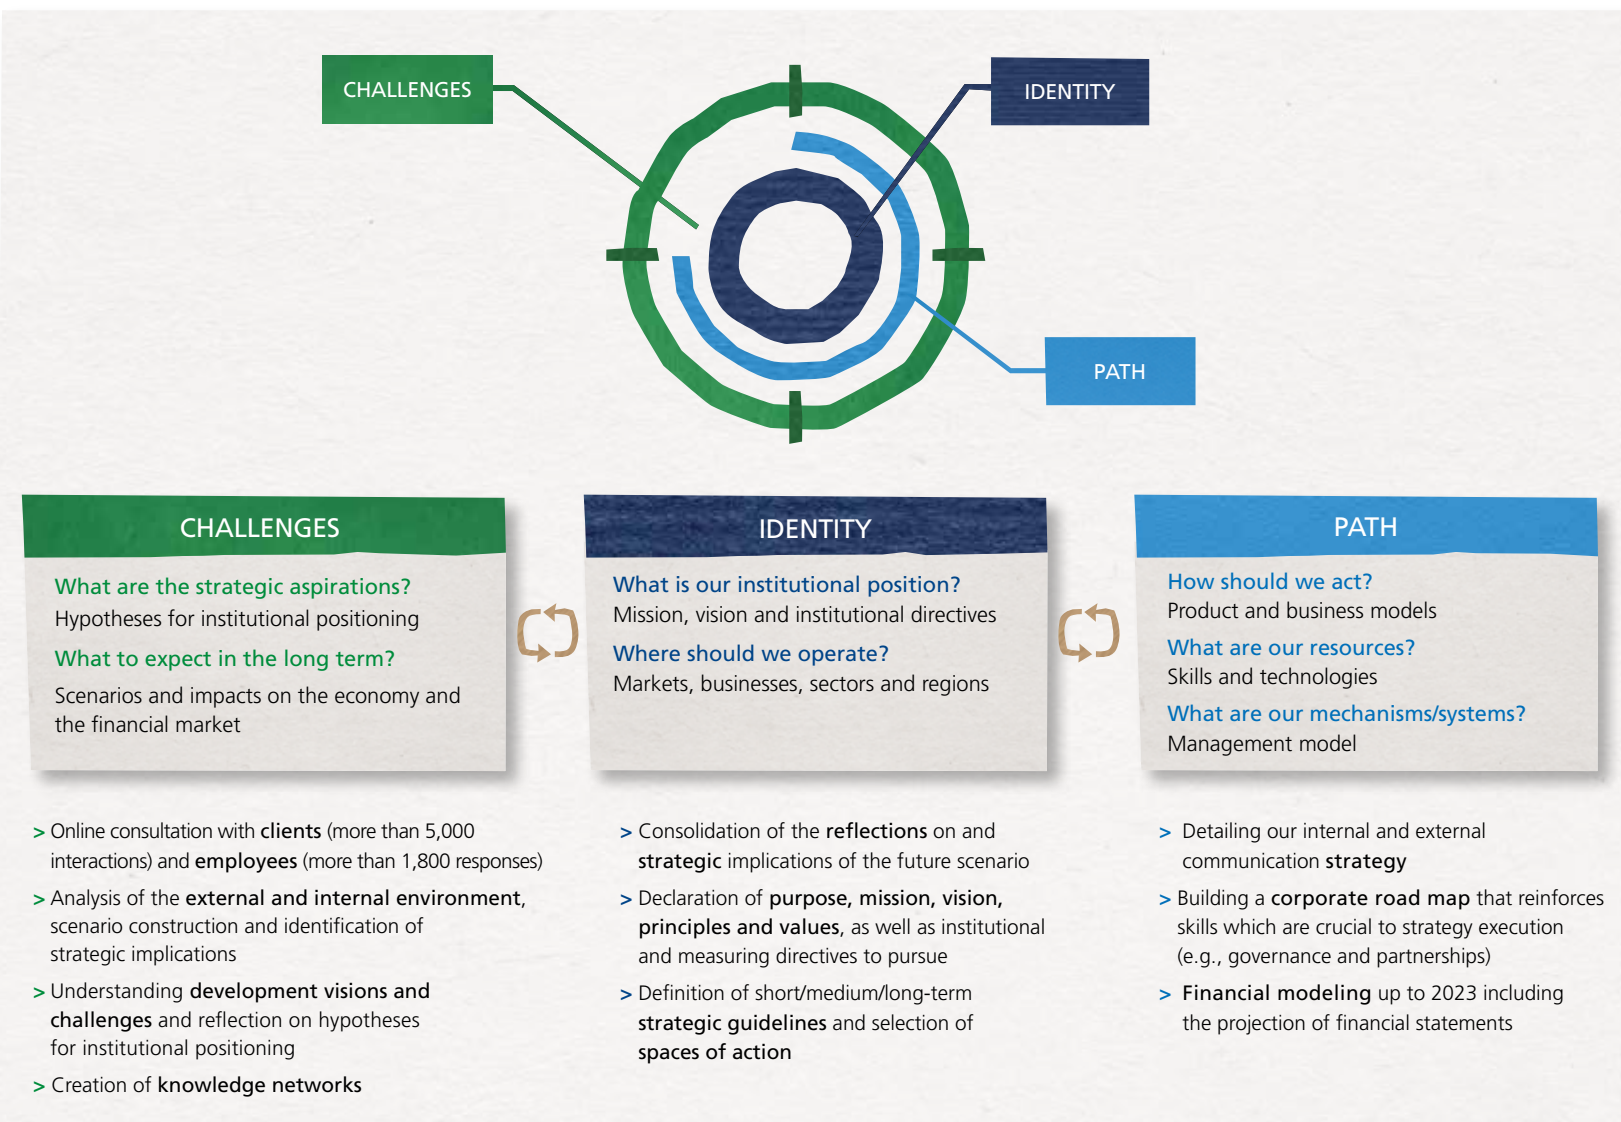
CHALLENGES

IDENTITY

PATH

CHALLENGES

What are the strategic aspirations?
Hypotheses for institutional positioning

What to expect in the long term?
Scenarios and impacts on the economy and the financial market

IDENTITY

What is our institutional position?
Mission, vision and institutional directives

Where should we operate?
Markets, businesses, sectors and regions

PATH

How should we act?
Product and business models

What are our resources?
Skills and technologies

What are our mechanisms/systems?
Management model

> Online consultation with clients (more than 5,000 interactions) and employees (more than 1,800 responses)

> Analysis of the external and internal environment, scenario construction and identification of strategic implications

> Understanding development visions and challenges and reflection on hypotheses for institutional positioning

> Creation of knowledge networks

> Consolidation of the reflections on and strategic implications of the future scenario

> Declaration of purpose, mission, vision, principles and values, as well as institutional and measuring directives to pursue

> Definition of short/medium/long-term strategic guidelines and selection of spaces of action

> Detailing our internal and external communication strategy

> Building a corporate road map that reinforces skills which are crucial to strategy execution (e.g., governance and partnerships)

> Financial modeling up to 2023 including the projection of financial statements